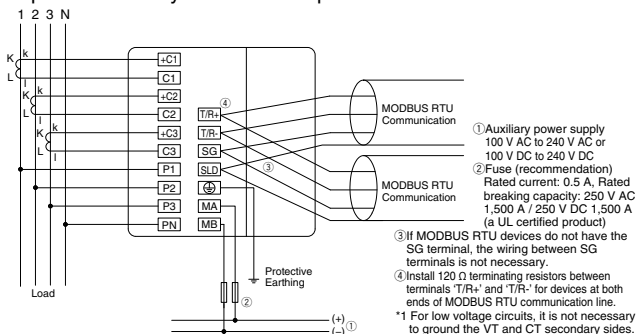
1 2 3 N

K k
L l
K k
L l
K k
L l

+C1
C1
+C2
C2
+C3
C3
P1
P2
P3
PN

T/R+ ④
T/R-
SG
SLD
MA
MB

③

MODBUS RTU Communication

MODBUS RTU Communication

Protective Earthing

Load

②

(+)
(–) ①

①Auxiliary power supply 100 V AC to 240 V AC or 100 V DC to 240 V DC

②Fuse (recommendation) Rated current: 0.5 A, Rated breaking capacity: 250 V AC 1,500 A / 250 V DC 1,500 A (a UL certified product)

③If MODBUS RTU devices do not have the SG terminal, the wiring between SG terminals is not necessary.

④Install 120 Ω terminating resistors between terminals 'T/R+' and 'T/R-' for devices at both ends of MODBUS RTU communication line.

*1 For low voltage circuits, it is not necessary to ground the VT and CT secondary sides.